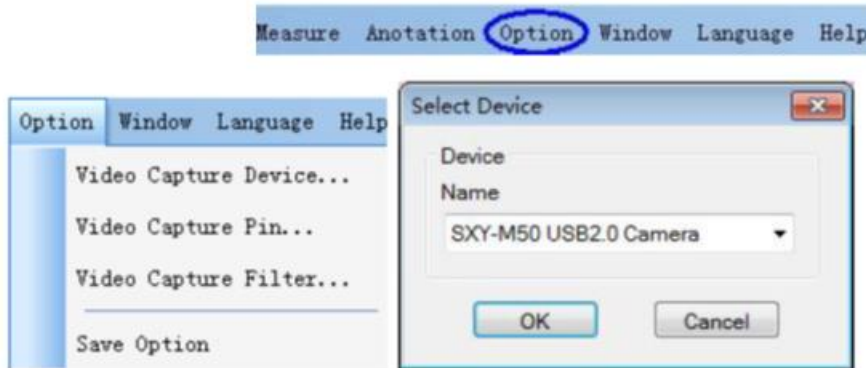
Measure Anotation Option Window Language Help

Option Window Language Help

Video Capture Device...

Video Capture Pin...

Video Capture Filter...

Save Option

Select Device

Device

Name

SXY-M50 USB2.0 Camera

OK

Cancel